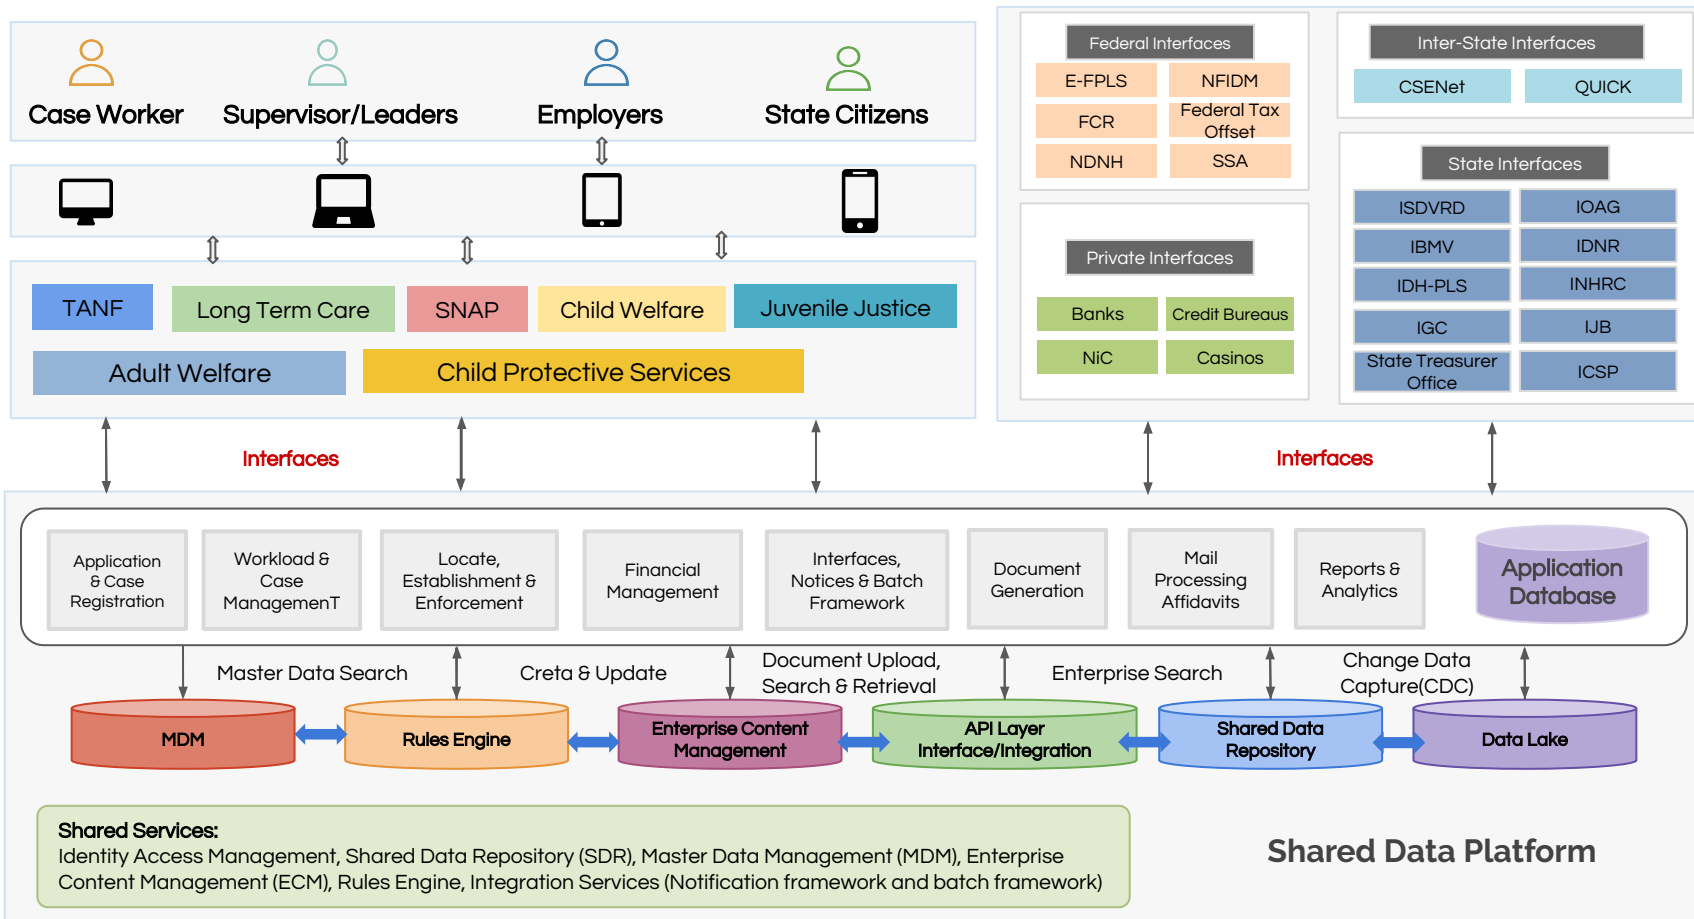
Case Worker Supervisor/Leaders Employers State Citizens

TANF Long Term Care SNAP Child Welfare Juvenile Justice

Adult Welfare Child Protective Services

Federal Interfaces

E-FPLS NFIDM
FCR Federal Tax Offset
NDNH SSA

Inter-State Interfaces

CSENet QUICK

Private Interfaces

Banks Credit Bureaus
NiC Casinos

State Interfaces

ISDVRD IOAG
IBMV IDNR
IDH-PLS INHRC
IGC IJB
State Treasurer Office ICSP

Interfaces

Interfaces

Application & Case Registration

Workload & Case ManagemenT

Locate, Establishment & Enforcement

Financial Management

Interfaces, Notices & Batch Framework

Document Generation

Mail Processing Affidavits

Reports & Analytics

Application Database

Master Data Search Creta & Update Document Upload, Search & Retrieval Enterprise Search Change Data Capture(CDC)

MDM Rules Engine Enterprise Content Management API Layer Interface/Integration Shared Data Repository Data Lake

Shared Services:
Identity Access Management, Shared Data Repository (SDR), Master Data Management (MDM), Enterprise Content Management (ECM), Rules Engine, Integration Services (Notification framework and batch framework)

Shared Data Platform